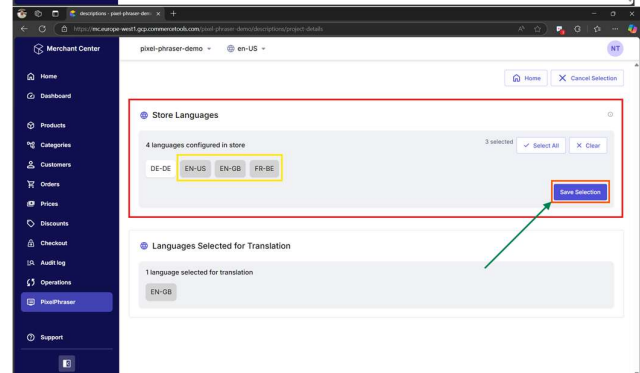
descriptions - pixel-phraser-dem ×

https://mc.europe-west1.gcp.commercetools.com/pixel-phraser-demo/descriptions/project-details

Merchant Center

pixel-phraser-demo

en-US

NT

Home

Dashboard

Products

Categories

Customers

Orders

Prices

Discounts

Checkout

Audit log

Operations

PixelPhraser

Support

Home

Cancel Selection

Store Languages

4 languages configured in store

3 selected

Select All

Clear

DE-DE

EN-US

EN-GB

FR-BE

Save Selection

Languages Selected for Translation

1 language selected for translation

EN-GB